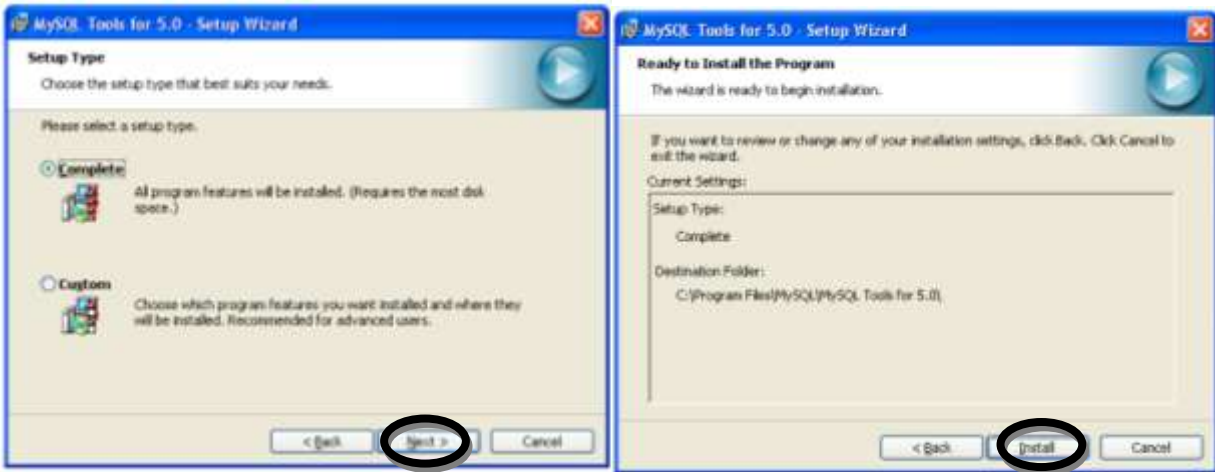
MySQL Tools for 5.0 - Setup Wizard

Setup Type
Choose the setup type that best suits your needs.

Please select a setup type.

Complete
All program features will be installed. (Requires the most disk space.)

Custom
Choose which program features you want installed and where they will be installed. Recommended for advanced users.

< Back
Next >
Cancel

MySQL Tools for 5.0 - Setup Wizard

Ready to Install the Program
The wizard is ready to begin installation.

If you want to review or change any of your installation settings, click Back. Click Cancel to exit the wizard.

Current Settings:

Setup Type:
Complete

Destination Folder:
C:\Program Files\MySQL\MySQL Tools for 5.0\

< Back
Install
Cancel